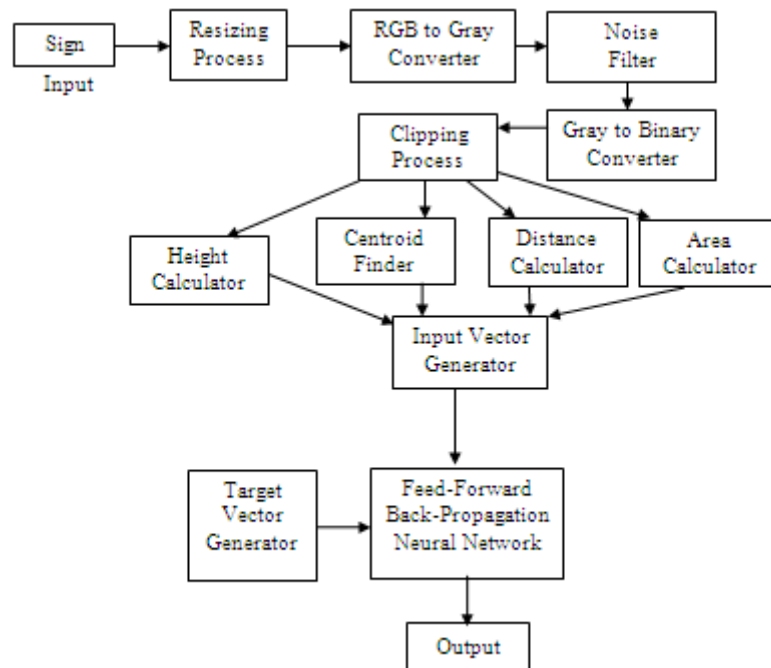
Sign
Input

Resizing Process

RGB to Gray Converter

Noise Filter

Gray to Binary Converter

Clipping Process

Height Calculator

Centroid Finder

Distance Calculator

Area Calculator

Input Vector Generator

Target Vector Generator

Feed-Forward Back-Propagation Neural Network

Output